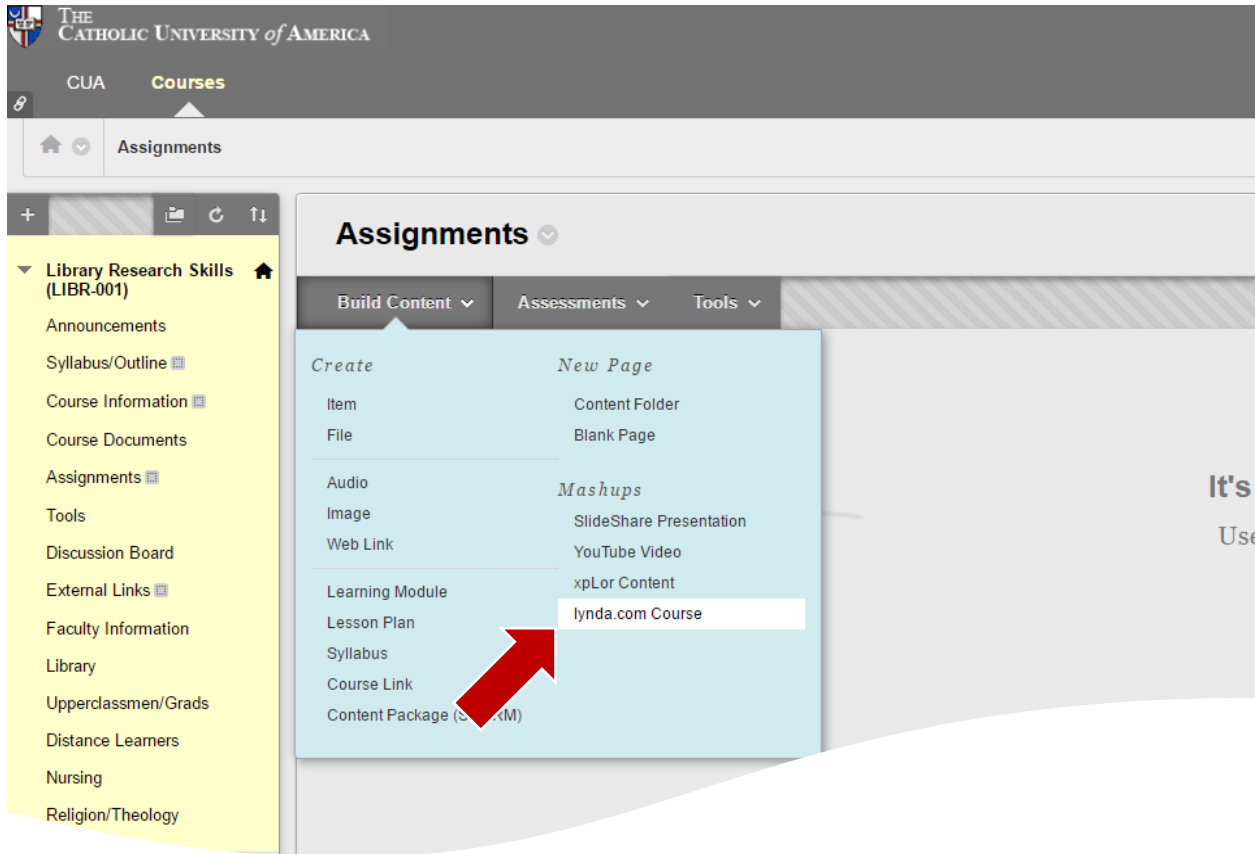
THE CATHOLIC UNIVERSITY of AMERICA

CUA Courses

Assignments

Library Research Skills (LIBR-001)
Announcements
Syllabus/Outline
Course Information
Course Documents
Assignments
Tools
Discussion Board
External Links
Faculty Information
Library
Upperclassmen/Grads
Distance Learners
Nursing
Religion/Theology

Assignments

Build Content Assessments Tools

Create
Item
File
Audio
Image
Web Link
Learning Module
Lesson Plan
Syllabus
Course Link
Content Package (S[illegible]M)

New Page
Content Folder
Blank Page

Mashups
SlideShare Presentation
YouTube Video
xpLor Content
lynda.com Course

It's
Use